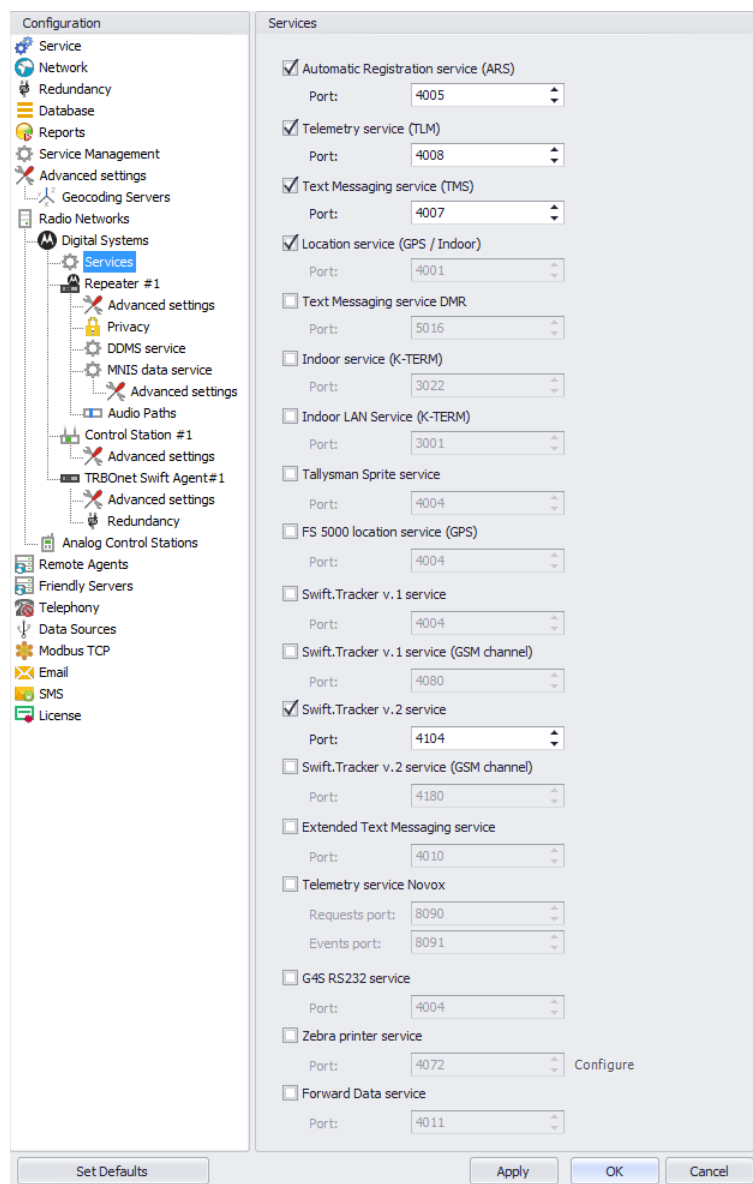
Configuration

Service
Network
Redundancy
Database
Reports
Service Management
Advanced settings
Geocoding Servers
Radio Networks
Digital Systems
Services
Repeater #1
Advanced settings
Privacy
DDMS service
MNIS data service
Advanced settings
Audio Paths
Control Station #1
Advanced settings
TRBOnet Swift Agent#1
Advanced settings
Redundancy
Analog Control Stations
Remote Agents
Friendly Servers
Telephony
Data Sources
Modbus TCP
Email
SMS
License

Services

Automatic Registration service (ARS)
Port: 4005
Telemetry service (TLM)
Port: 4008
Text Messaging service (TMS)
Port: 4007
Location service (GPS / Indoor)
Port: 4001
Text Messaging service DMR
Port: 5016
Indoor service (K-TERM)
Port: 3022
Indoor LAN Service (K-TERM)
Port: 3001
Tallysman Sprite service
Port: 4004
FS 5000 location service (GPS)
Port: 4004
Swift.Tracker v.1 service
Port: 4004
Swift.Tracker v.1 service (GSM channel)
Port: 4080
Swift.Tracker v.2 service
Port: 4104
Swift.Tracker v.2 service (GSM channel)
Port: 4180
Extended Text Messaging service
Port: 4010
Telemetry service Novox
Requests port: 8090
Events port: 8091
G4S RS232 service
Port: 4004
Zebra printer service
Port: 4072 Configure
Forward Data service
Port: 4011

Set Defaults
Apply
OK
Cancel